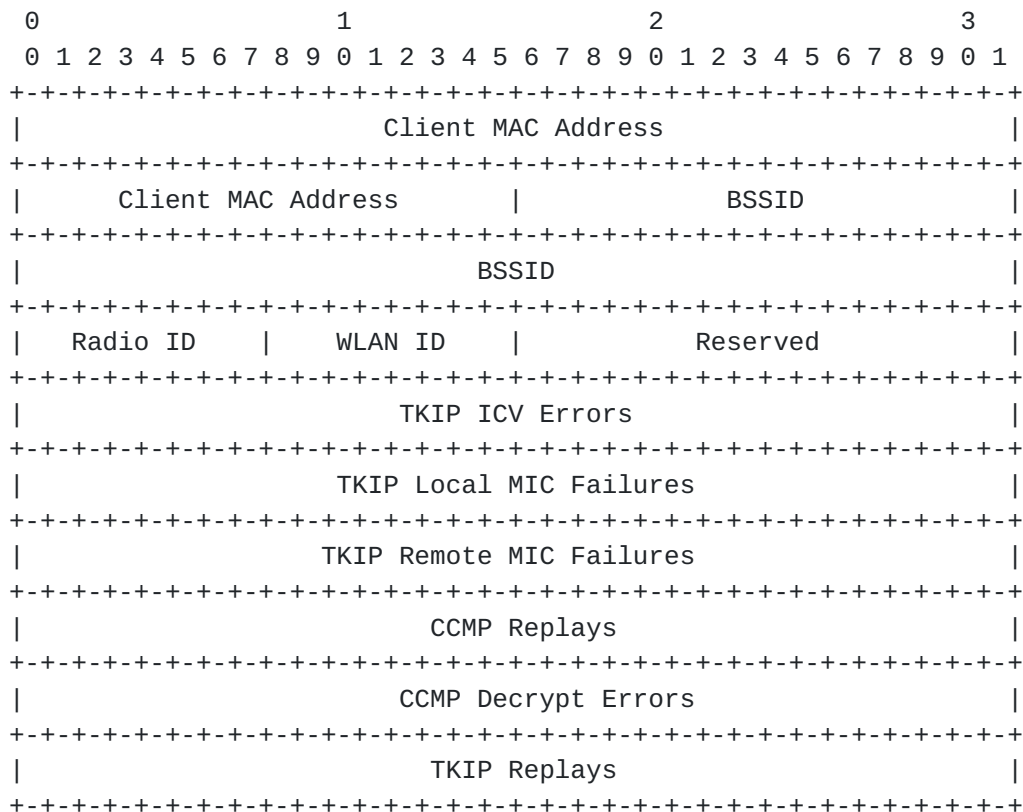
0                   1                   2                   3
 0 1 2 3 4 5 6 7 8 9 0 1 2 3 4 5 6 7 8 9 0 1 2 3 4 5 6 7 8 9 0 1
+-+-+-+-+-+-+-+-+-+-+-+-+-+-+-+-+-+-+-+-+-+-+-+-+-+-+-+-+-+-+-+-+
|                       Client MAC Address                      |
+-+-+-+-+-+-+-+-+-+-+-+-+-+-+-+-+-+-+-+-+-+-+-+-+-+-+-+-+-+-+-+-+
|     Client MAC Address        |             BSSID             |
+-+-+-+-+-+-+-+-+-+-+-+-+-+-+-+-+-+-+-+-+-+-+-+-+-+-+-+-+-+-+-+-+
|                             BSSID                             |
+-+-+-+-+-+-+-+-+-+-+-+-+-+-+-+-+-+-+-+-+-+-+-+-+-+-+-+-+-+-+-+-+
|   Radio ID    |   WLAN ID     |           Reserved            |
+-+-+-+-+-+-+-+-+-+-+-+-+-+-+-+-+-+-+-+-+-+-+-+-+-+-+-+-+-+-+-+-+
|                        TKIP ICV Errors                        |
+-+-+-+-+-+-+-+-+-+-+-+-+-+-+-+-+-+-+-+-+-+-+-+-+-+-+-+-+-+-+-+-+
|                   TKIP Local MIC Failures                     |
+-+-+-+-+-+-+-+-+-+-+-+-+-+-+-+-+-+-+-+-+-+-+-+-+-+-+-+-+-+-+-+-+
|                   TKIP Remote MIC Failures                    |
+-+-+-+-+-+-+-+-+-+-+-+-+-+-+-+-+-+-+-+-+-+-+-+-+-+-+-+-+-+-+-+-+
|                          CCMP Replays                         |
+-+-+-+-+-+-+-+-+-+-+-+-+-+-+-+-+-+-+-+-+-+-+-+-+-+-+-+-+-+-+-+-+
|                       CCMP Decrypt Errors                     |
+-+-+-+-+-+-+-+-+-+-+-+-+-+-+-+-+-+-+-+-+-+-+-+-+-+-+-+-+-+-+-+-+
|                          TKIP Replays                         |
+-+-+-+-+-+-+-+-+-+-+-+-+-+-+-+-+-+-+-+-+-+-+-+-+-+-+-+-+-+-+-+-+